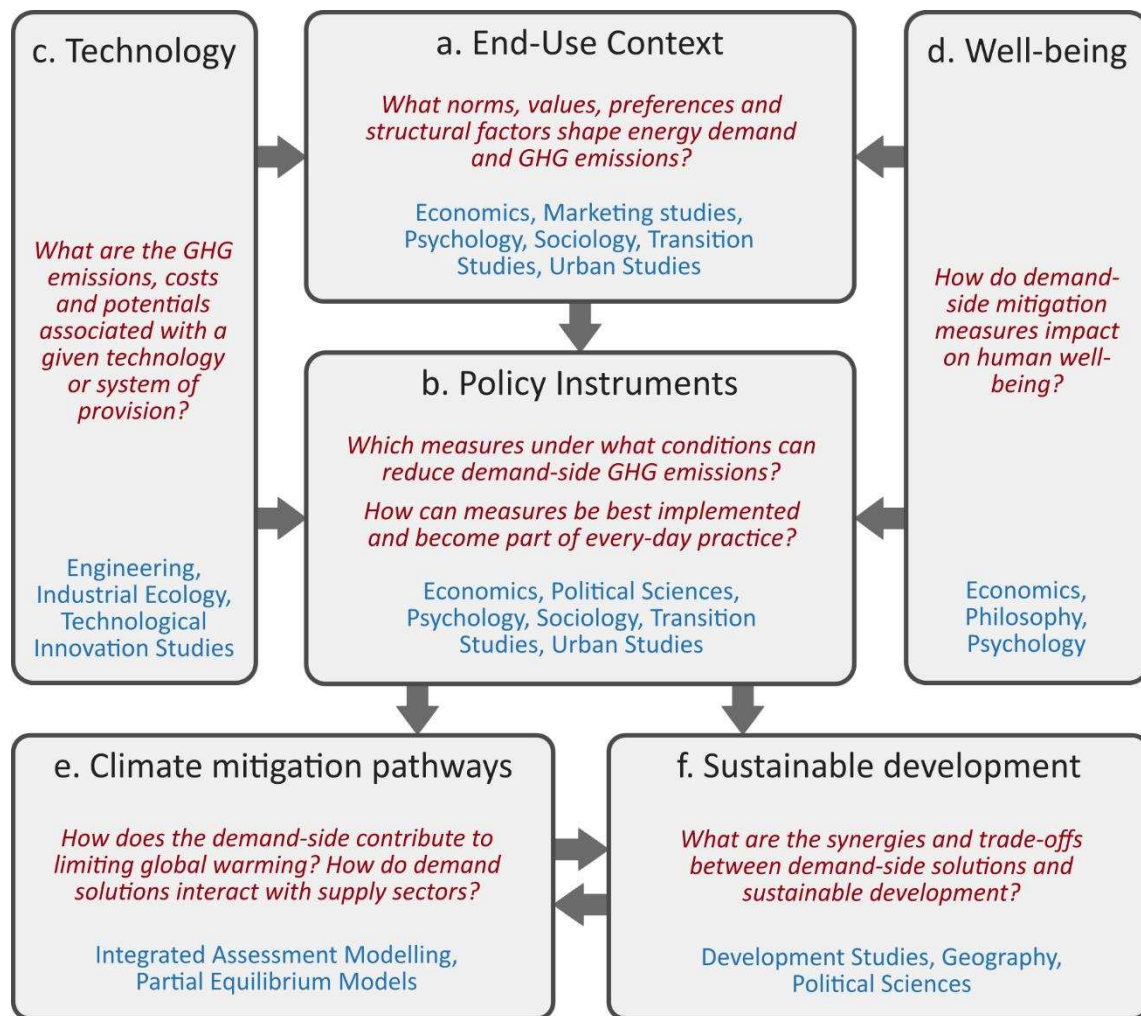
c. Technology

What are the GHG emissions, costs and potentials associated with a given technology or system of provision?

Engineering, Industrial Ecology, Technological Innovation Studies

a. End-Use Context

What norms, values, preferences and structural factors shape energy demand and GHG emissions?

Economics, Marketing studies, Psychology, Sociology, Transition Studies, Urban Studies

d. Well-being

How do demand-side mitigation measures impact on human well-being?

Economics, Philosophy, Psychology

b. Policy Instruments

Which measures under what conditions can reduce demand-side GHG emissions?

How can measures be best implemented and become part of every-day practice?

Economics, Political Sciences, Psychology, Sociology, Transition Studies, Urban Studies

e. Climate mitigation pathways

How does the demand-side contribute to limiting global warming? How do demand solutions interact with supply sectors?

Integrated Assessment Modelling, Partial Equilibrium Models

f. Sustainable development

What are the synergies and trade-offs between demand-side solutions and sustainable development?

Development Studies, Geography, Political Sciences